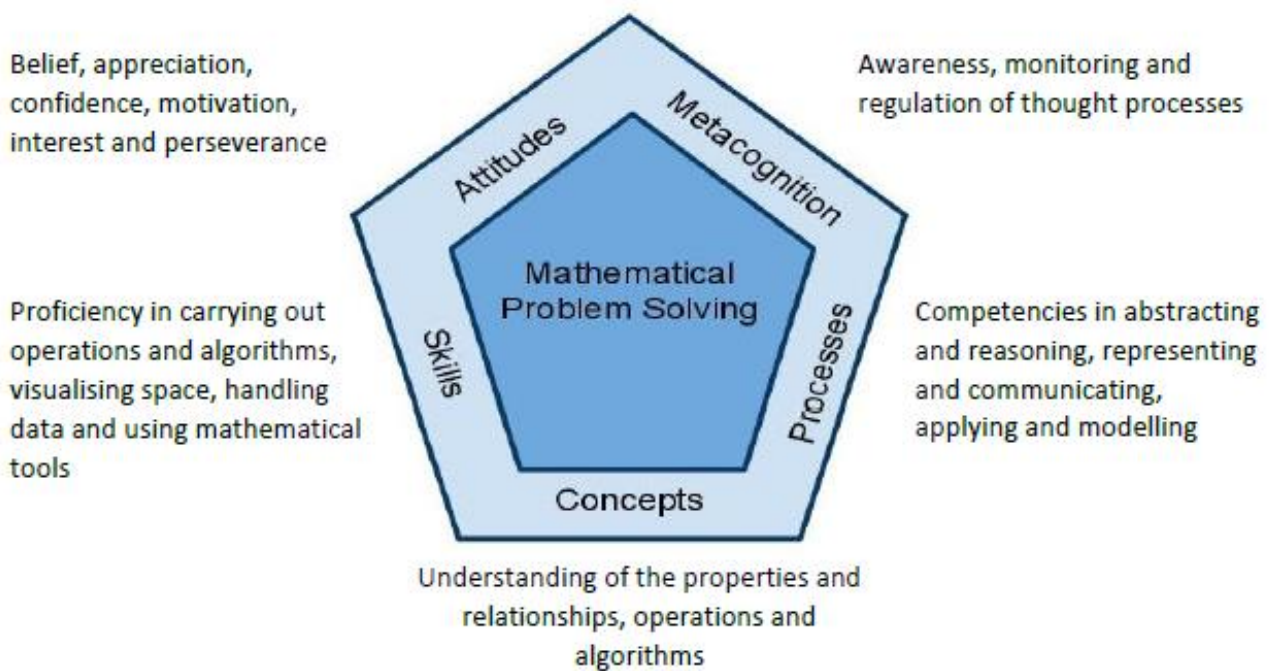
Belief, appreciation, confidence, motivation, interest and perseverance

Awareness, monitoring and regulation of thought processes

Attitudes

Metacognition

Mathematical Problem Solving

Proficiency in carrying out operations and algorithms, visualising space, handling data and using mathematical tools

Skills

Processes

Competencies in abstracting and reasoning, representing and communicating, applying and modelling

Concepts

Understanding of the properties and relationships, operations and algorithms